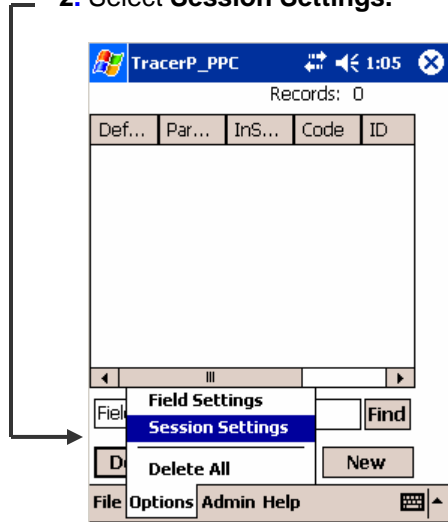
2. Select Session Settings.

TracerP_PPC 1:05

Records: 0

| Def... | Par... | InS... | Code | ID |
|---|---|---|---|---|

Fiel

Find

D

New

Field Settings

Session Settings

Delete All

File Options Admin Help